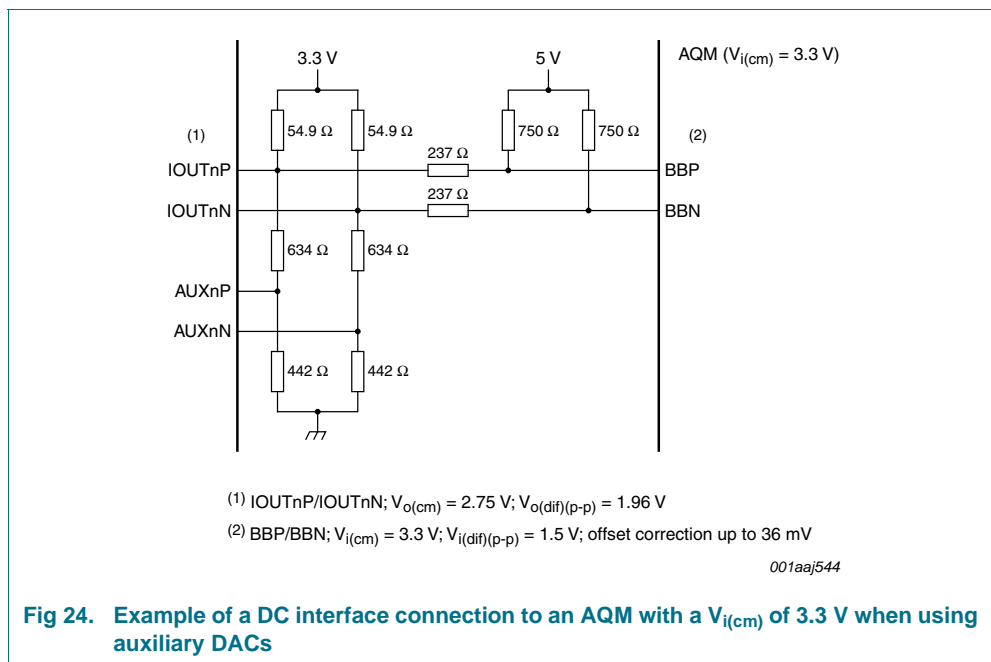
3.3 V

5 V

AQM ($V_{i(cm)}$ = 3.3 V)

(1)

54.9 Ω

54.9 Ω

750 Ω

750 Ω

(2)

IOUTnP

237 Ω

BBP

IOUTnN

237 Ω

BBN

634 Ω

634 Ω

AUXnP

AUXnN

442 Ω

442 Ω

$^{(1)}$ IOUTnP/IOUTnN; $V_{o(cm)}$ = 2.75 V; $V_{o(dif)(p-p)}$ = 1.96 V

$^{(2)}$ BBP/BBN; $V_{i(cm)}$ = 3.3 V; $V_{i(dif)(p-p)}$ = 1.5 V; offset correction up to 36 mV

001aaj544

Fig 24. Example of a DC interface connection to an AQM with a $V_{i(cm)}$ of 3.3 V when using auxiliary DACs